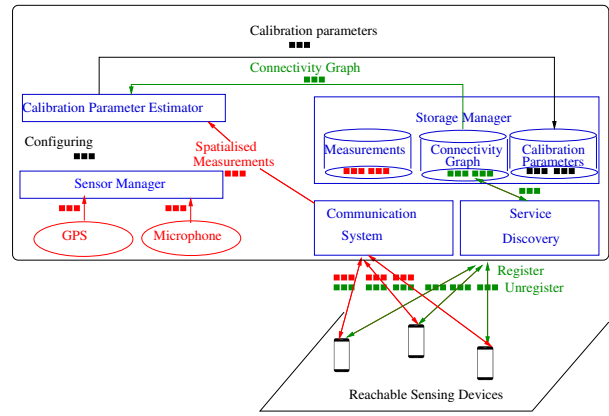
Calibration parameters

Connectivity Graph

Calibration Parameter Estimator

Configuring

Spatialised Measurements

Sensor Manager

GPS

Microphone

Storage Manager

Measurements

Connectivity Graph

Calibration Parameters

Communication System

Service Discovery

Register

Unregister

Reachable Sensing Devices